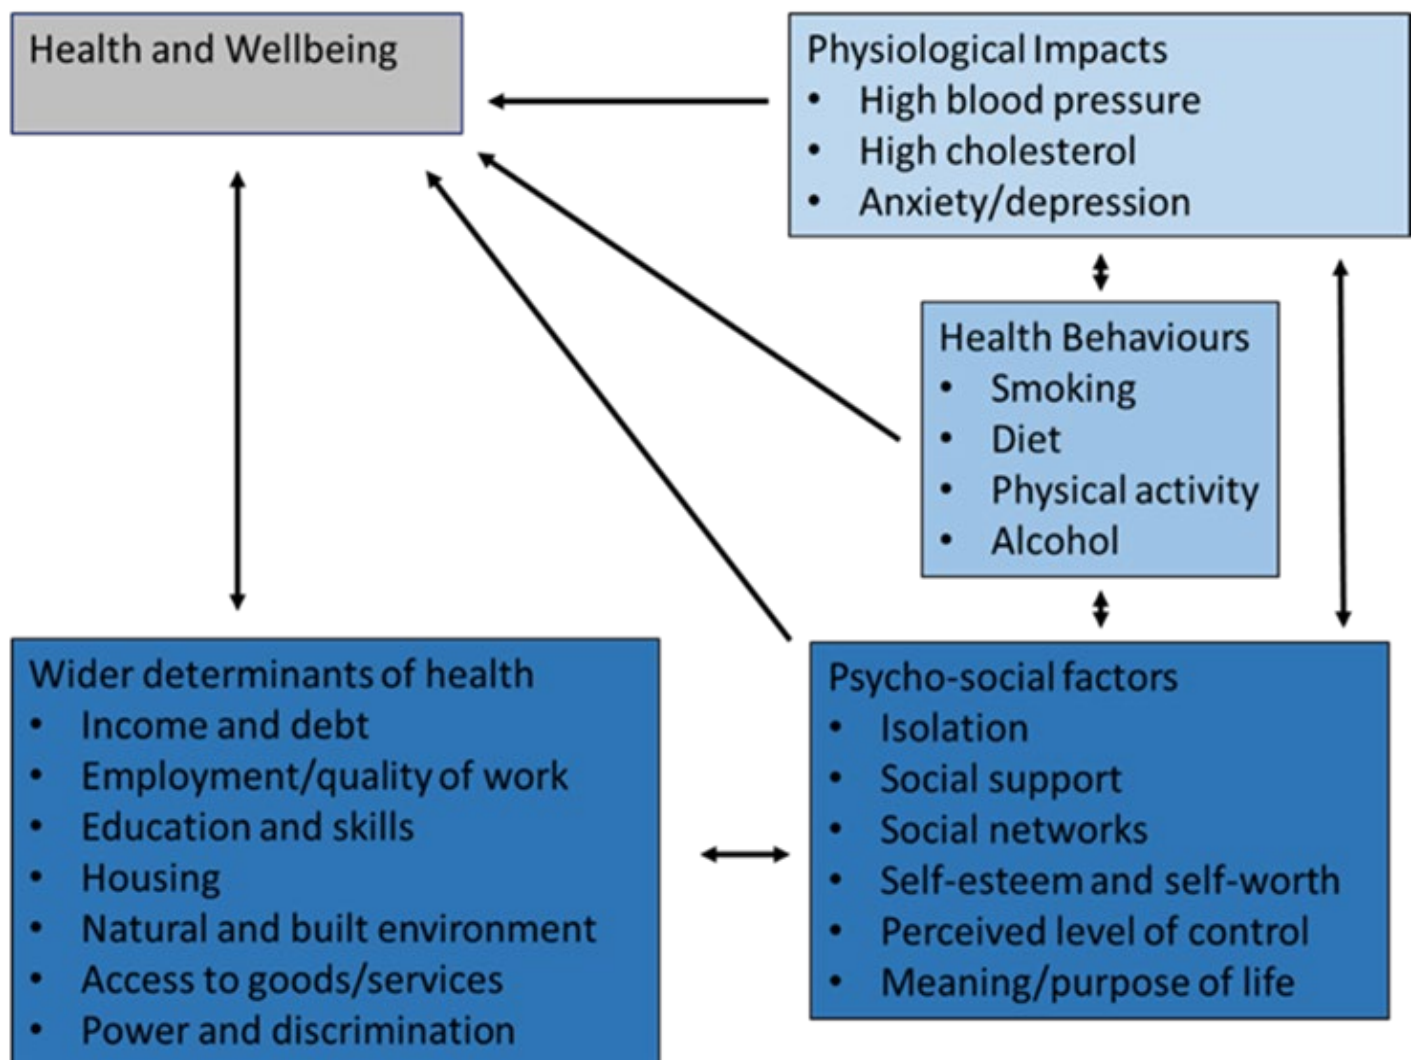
Health and Wellbeing

Physiological Impacts
- High blood pressure
- High cholesterol
- Anxiety/depression

Health Behaviours
- Smoking
- Diet
- Physical activity
- Alcohol

Wider determinants of health
- Income and debt
- Employment/quality of work
- Education and skills
- Housing
- Natural and built environment
- Access to goods/services
- Power and discrimination

Psycho-social factors
- Isolation
- Social support
- Social networks
- Self-esteem and self-worth
- Perceived level of control
- Meaning/purpose of life